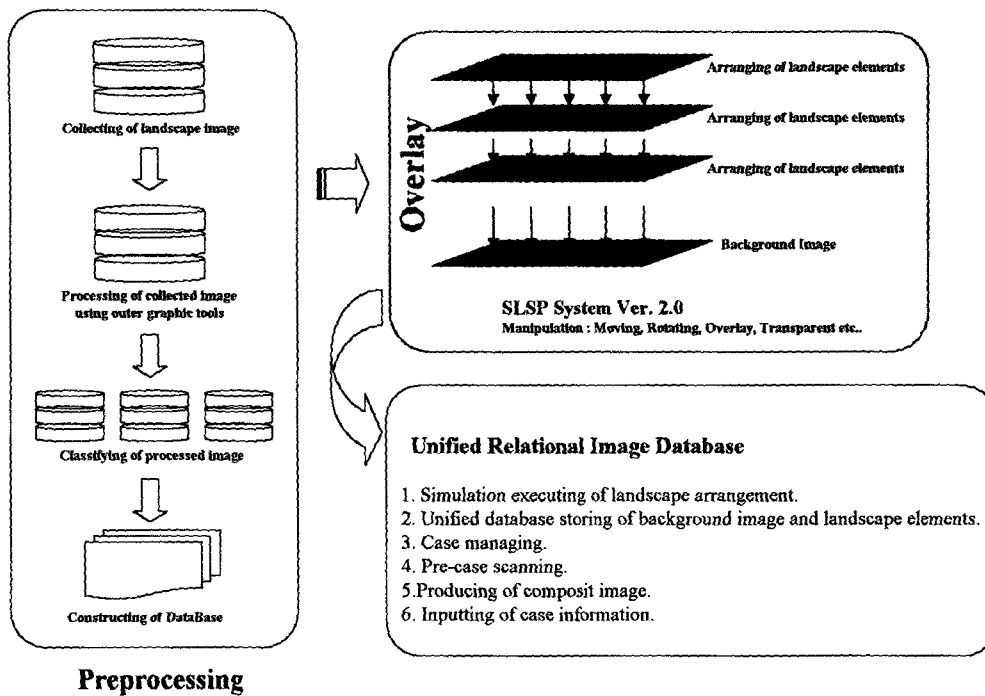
Collecting of landscape image

Processing of collected image using outer graphic tools

Classfying of processed image

Constructing of DataBase

Preprocessing

Overlay

Arranging of landscape elements

Arranging of landscape elements

Arranging of landscape elements

Background Image

SLSP System Ver. 2.0

Manipulation : Moving, Rotating, Overlay, Transparent etc..

Unified Relational Image Database

1. Simulation executing of landscape arrangement.
2. Unified database storing of background image and landscape elements.
3. Case managing.
4. Pre-case scanning.
5.Producing of composit image.
6. Inputting of case information.